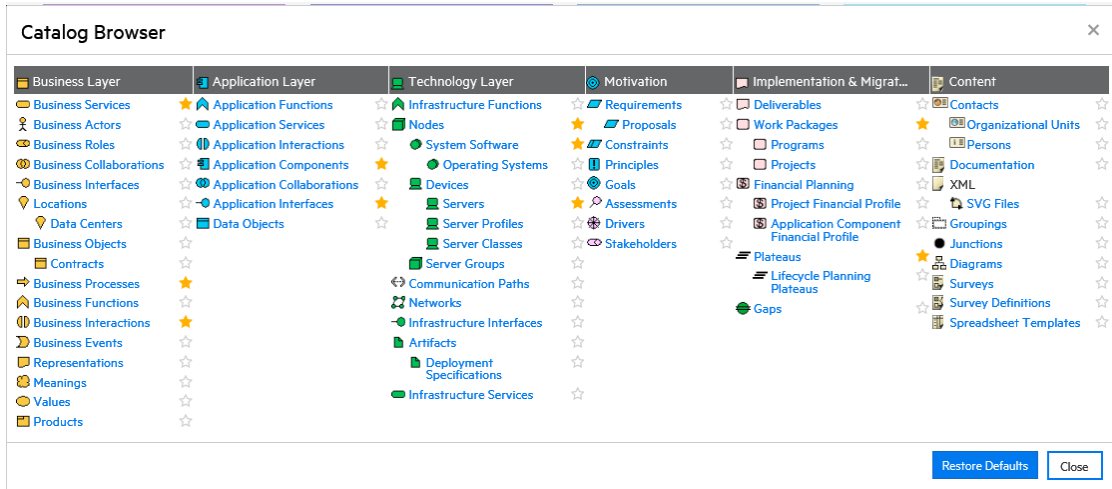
Catalog Browser ×

| Business Layer | Application Layer | Technology Layer | Motivation | Implementation & Migrat... | Content |
|---|---|---|---|---|---|
| Business Services | Application Functions | Infrastructure Functions | Requirements | Deliverables | Contacts |
| Business Actors | Application Services | Nodes | Proposals | Work Packages | Organizational Units |
| Business Roles | Application Interactions | System Software | Constraints | Programs | Persons |
| Business Collaborations | Application Components | Operating Systems | Principles | Projects | Documentation |
| Business Interfaces | Application Collaborations | Devices | Goals | Financial Planning | XML |
| Locations | Application Interfaces | Servers | Assessments | Project Financial Profile | SVG Files |
| Data Centers | Data Objects | Server Profiles | Drivers | Application Component Financial Profile | Groupings |
| Business Objects | | Server Classes | Stakeholders | Plateaus | Junctions |
| Contracts | | Server Groups | | Lifecycle Planning Plateaus | Diagrams |
| Business Processes | | Communication Paths | | Gaps | Surveys |
| Business Functions | | Networks | | | Survey Definitions |
| Business Interactions | | Infrastructure Interfaces | | | Spreadsheet Templates |
| Business Events | | Artifacts | | | |
| Representations | | Deployment Specifications | | | |
| Meanings | | Infrastructure Services | | | |
| Values | | | | | |
| Products | | | | | |

Restore Defaults Close